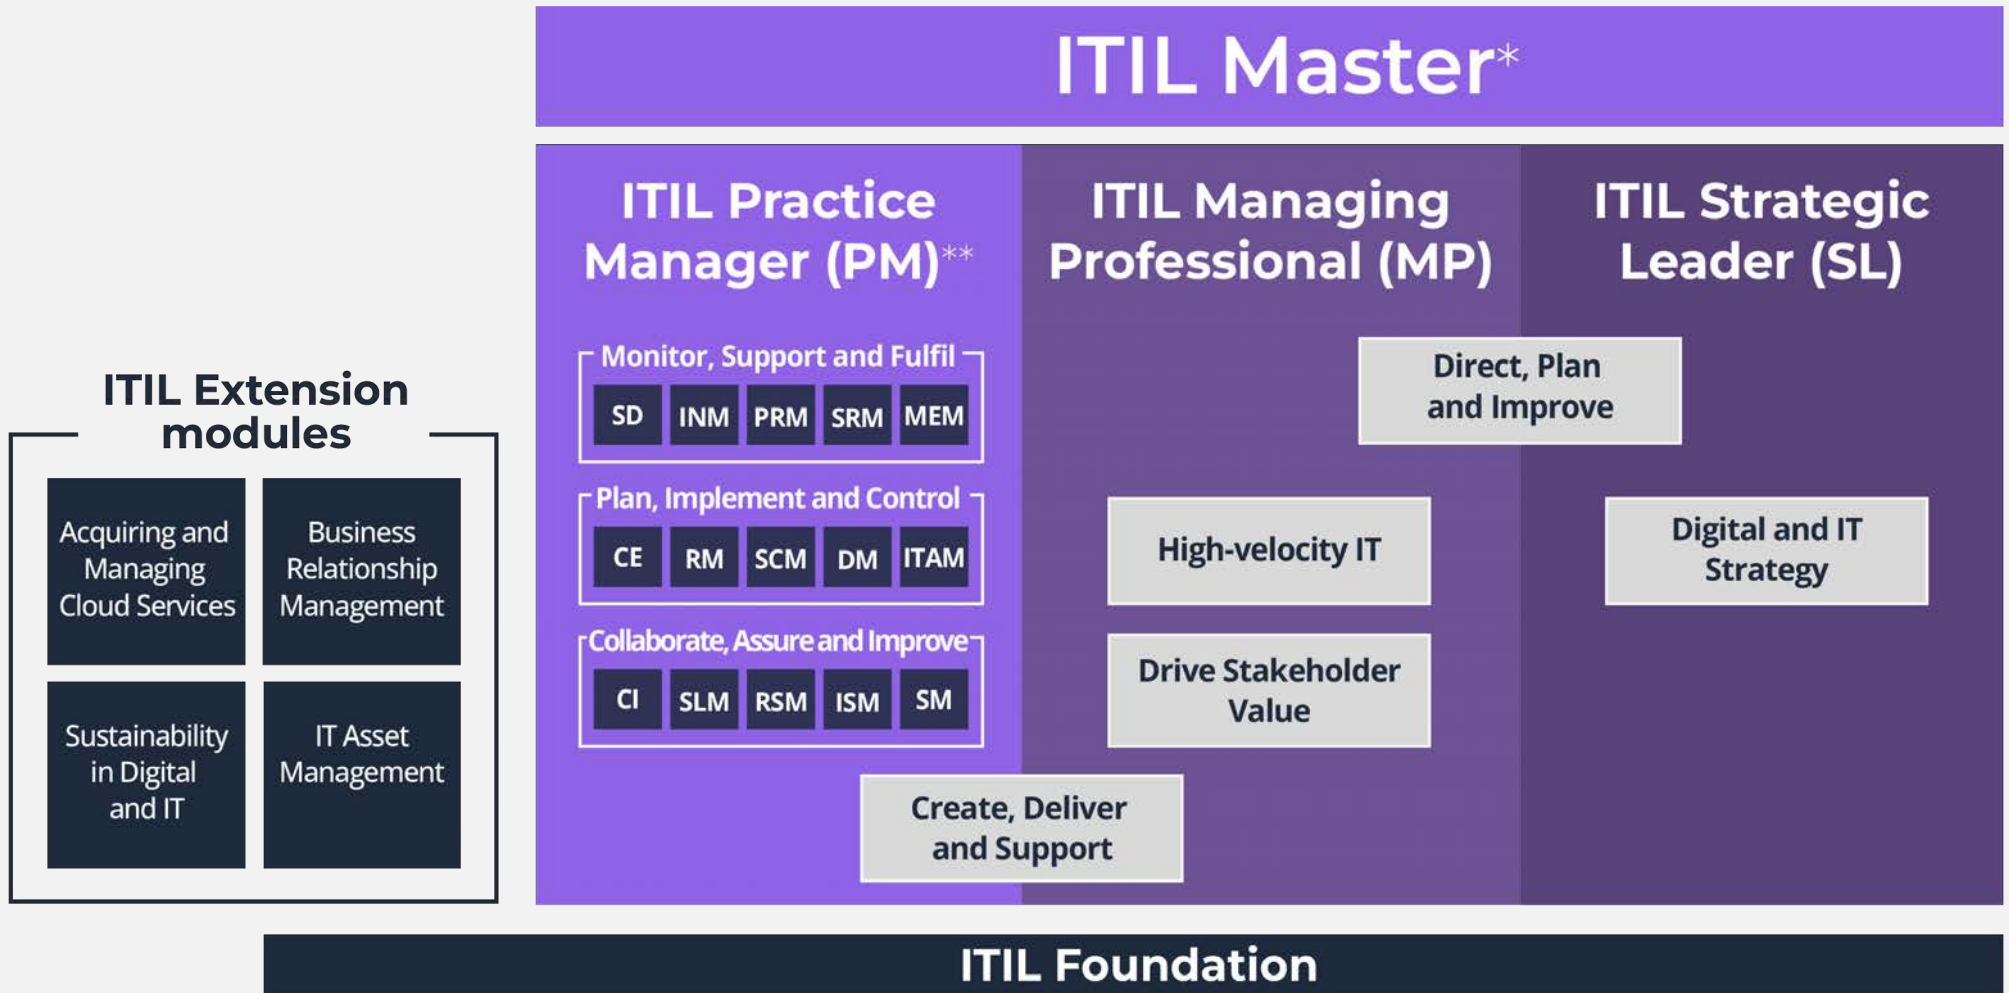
ITIL Master*

ITIL Extension modules

Acquiring and Managing Cloud Services

Business Relationship Management

Sustainability in Digital and IT

IT Asset Management

ITIL Practice Manager (PM)**

Monitor, Support and Fulfil

SD INM PRM SRM MEM

Plan, Implement and Control

CE RM SCM DM ITAM

Collaborate, Assure and Improve

CI SLM RSM ISM SM

ITIL Managing Professional (MP)

ITIL Strategic Leader (SL)

Direct, Plan and Improve

High-velocity IT

Digital and IT Strategy

Drive Stakeholder Value

Create, Deliver and Support

ITIL Foundation